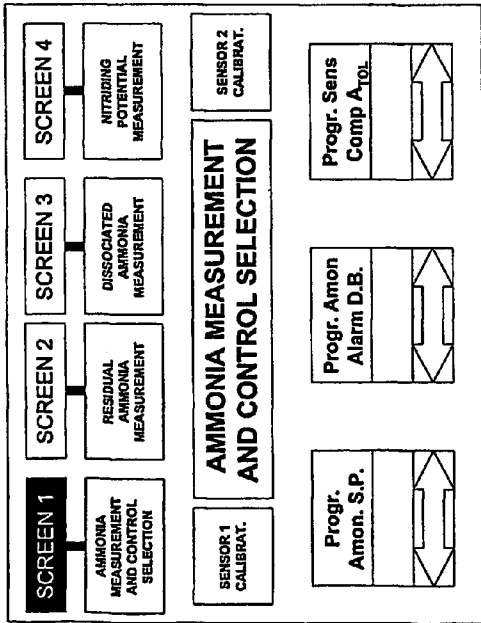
SCREEN 1

AMMONIA MEASUREMENT AND CONTROL SELECTION

SCREEN 2

RESIDUAL AMMONIA MEASUREMENT

SCREEN 3

DISSOCIATED AMMONIA MEASUREMENT

SCREEN 4

NITRIDING POTENTIAL MEASUREMENT

SENSOR 1 CALIBRAT.

AMMONIA MEASUREMENT AND CONTROL SELECTION

SENSOR 2 CALIBRAT.

Progr. Amon. S.P.

Progr. Amon Alarm D.B.

Progr. Sens Comp $A_{TOL}$